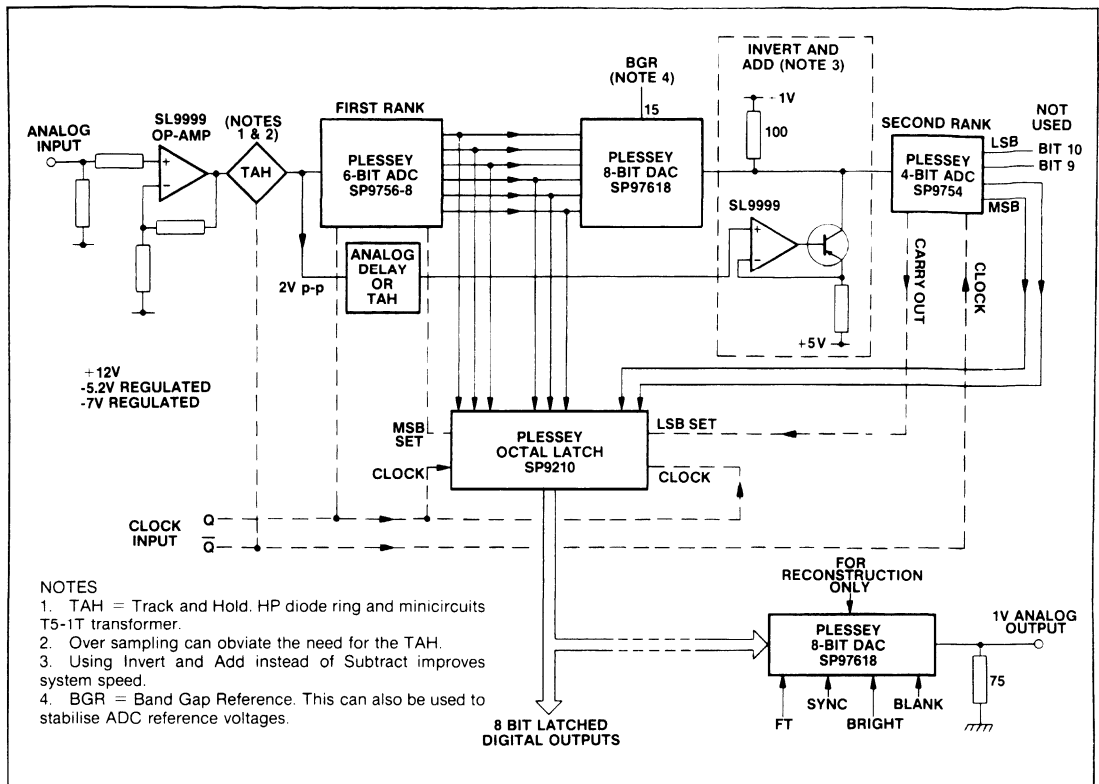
ANALOG INPUT

SL9999 OP-AMP

(NOTES 1 & 2)

TAH

FIRST RANK

PLESSEY 6-BIT ADC SP9756-8

BGR (NOTE 4)

15

PLESSEY 8-BIT DAC SP97618

INVERT AND ADD (NOTE 3)

- 1V

100

SL9999

+5V

SECOND RANK

PLESSEY 4-BIT ADC SP9754

NOT USED

LSB

BIT 10

BIT 9

MSB

CARRY OUT

CLOCK

ANALOG DELAY OR TAH

2V p-p

+12V
-5.2V REGULATED
-7V REGULATED

MSB SET

PLESSEY OCTAL LATCH SP9210

LSB SET

CLOCK

CLOCK

CLOCK INPUT

Q

$\overline{Q}$

NOTES
1. TAH = Track and Hold. HP diode ring and minicircuits T5-1T transformer.
2. Over sampling can obviate the need for the TAH.
3. Using Invert and Add instead of Subtract improves system speed.
4. BGR = Band Gap Reference. This can also be used to stabilise ADC reference voltages.

FOR RECONSTRUCTION ONLY

PLESSEY 8-BIT DAC SP97618

1V ANALOG OUTPUT

75

FT

SYNC

BRIGHT

BLANK

8 BIT LATCHED DIGITAL OUTPUTS